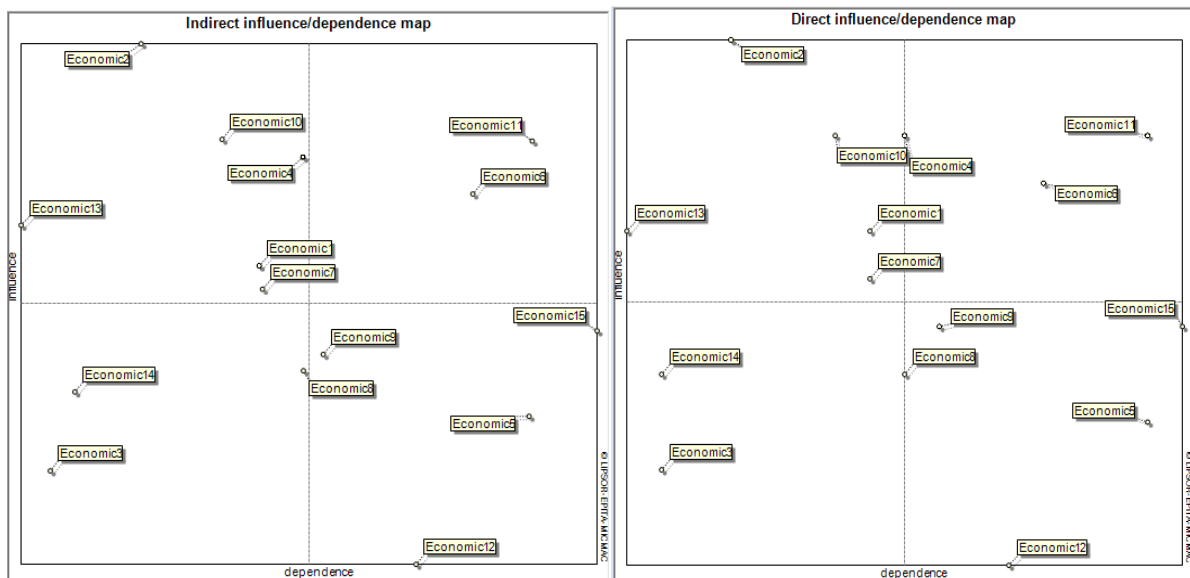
Indirect influence/dependence map

Economic2
Economic10
Economic11
Economic4
Economic6
Economic13
Economic1
Economic7
Economic15
Economic9
Economic14
Economic8
Economic5
Economic3
Economic12

influence
dependence
© LIPSOR-EPITA-MICMAC

Direct influence/dependence map

Economic2
Economic11
Economic10
Economic4
Economic6
Economic13
Economic1
Economic7
Economic15
Economic9
Economic14
Economic8
Economic5
Economic3
Economic12

influence
dependence
© LIPSOR-EPITA-MICMAC